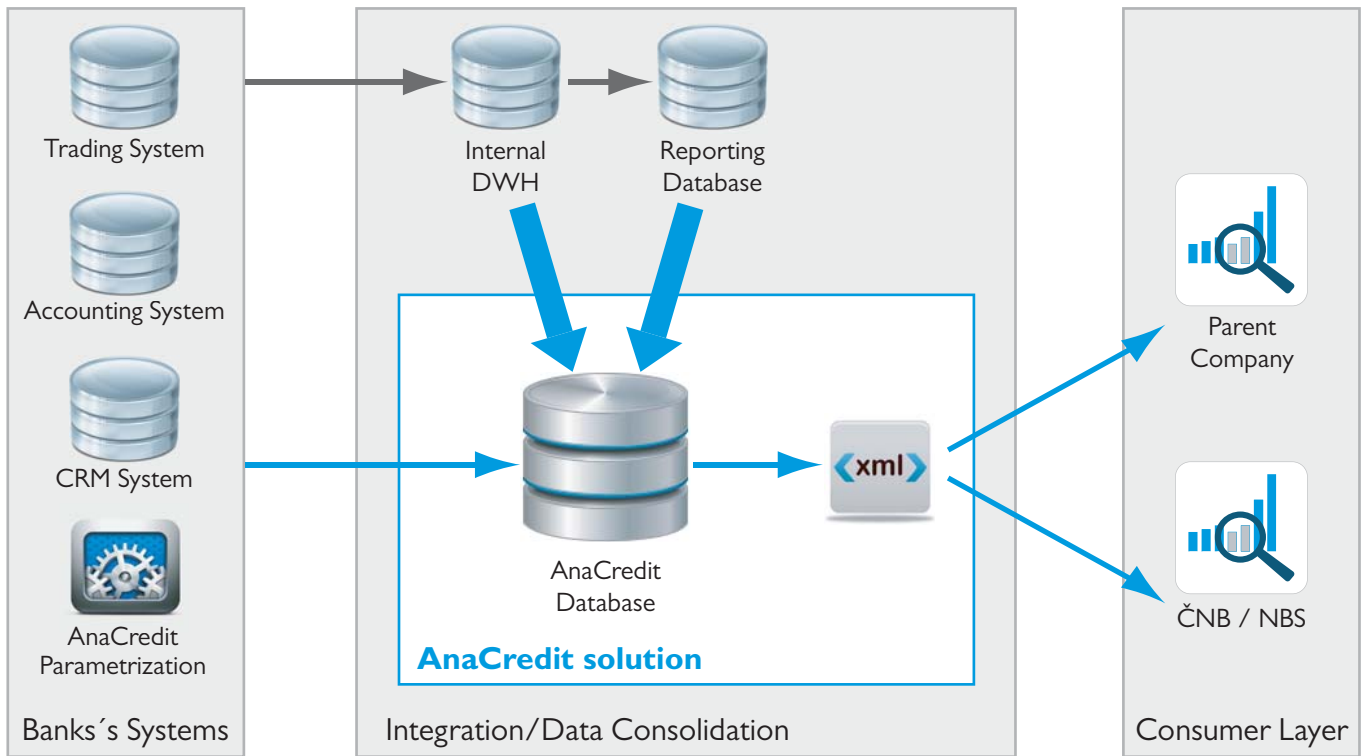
Trading System

Accounting System

CRM System

AnaCredit Parametrization

Banks´s Systems

Internal DWH

Reporting Database

AnaCredit Database

xml

AnaCredit solution

Integration/Data Consolidation

Parent Company

ČNB / NBS

Consumer Layer